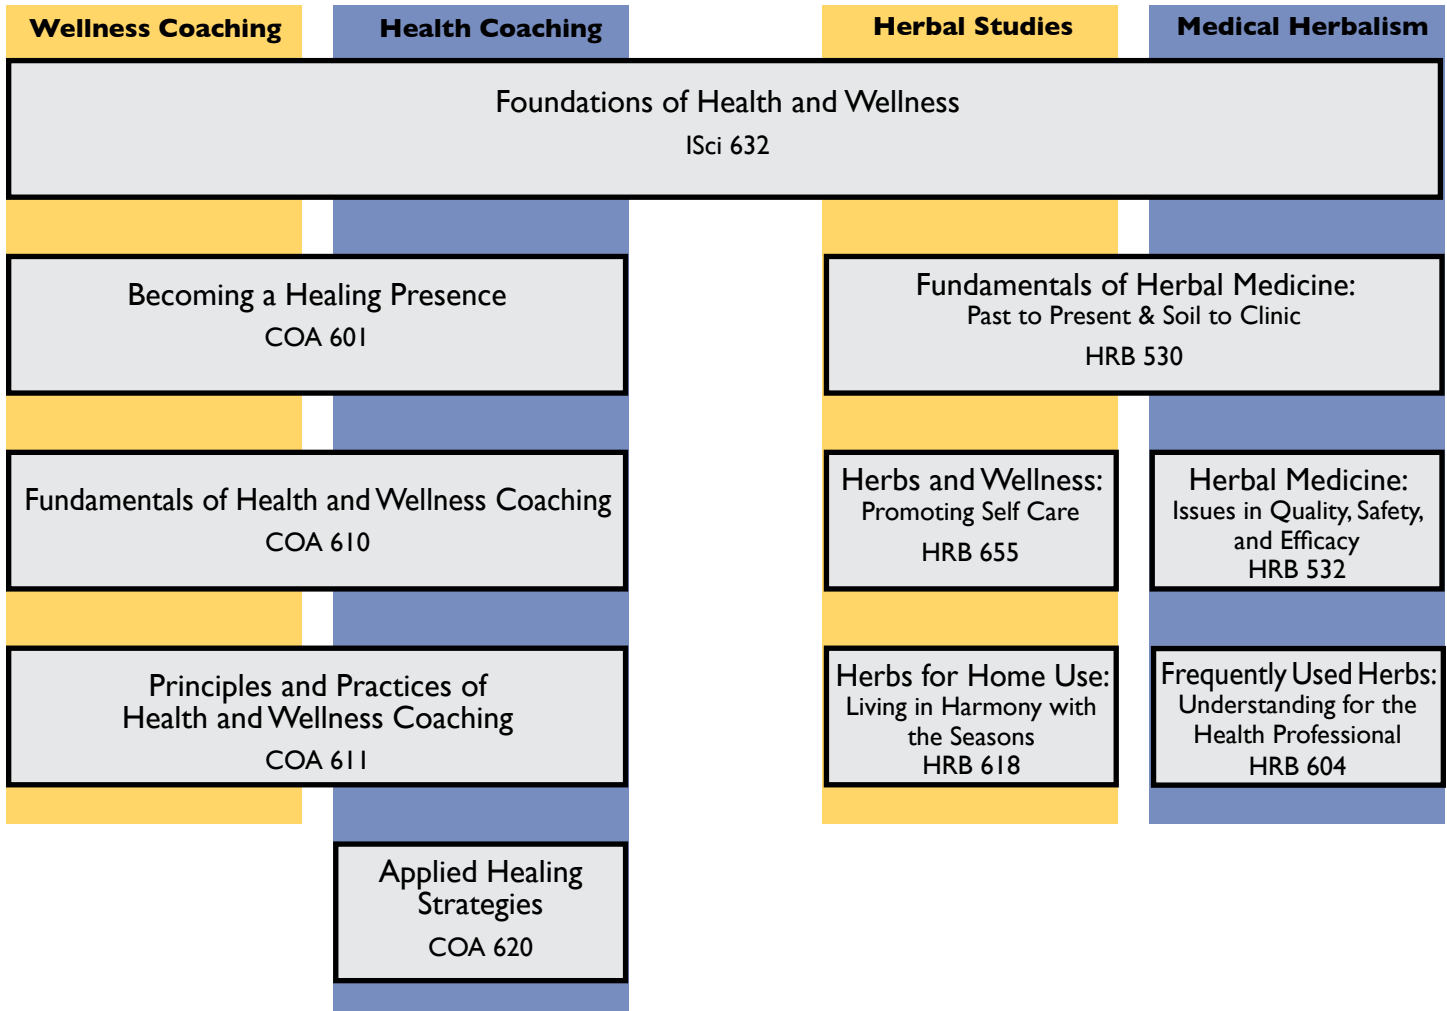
Wellness Coaching

Health Coaching

Herbal Studies

Medical Herbalism

Foundations of Health and Wellness
ISci 632

Becoming a Healing Presence
COA 601

Fundamentals of Herbal Medicine:
Past to Present & Soil to Clinic
HRB 530

Fundamentals of Health and Wellness Coaching
COA 610

Herbs and Wellness:
Promoting Self Care
HRB 655

Herbal Medicine:
Issues in Quality, Safety, and Efficacy
HRB 532

Principles and Practices of Health and Wellness Coaching
COA 611

Herbs for Home Use:
Living in Harmony with the Seasons
HRB 618

Frequently Used Herbs:
Understanding for the Health Professional
HRB 604

Applied Healing Strategies
COA 620